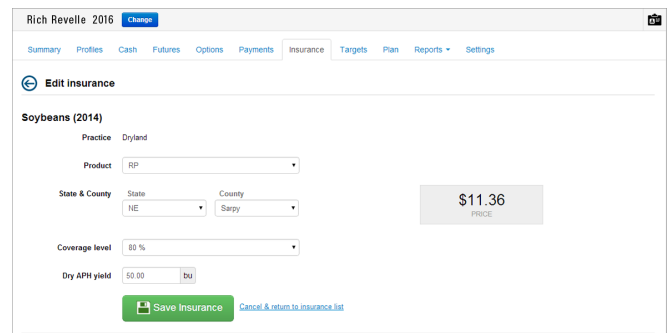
Rich Revelle 2016 Change

Summary Profiles Cash Futures Options Payments Insurance Targets Plan Reports ▾ Settings

Edit insurance

Soybeans (2014)

Practice Dryland

Product RP ▾

State & County State County
NE ▾ Sarpy ▾

$11.36
PRICE

Coverage level 80 % ▾

Dry APH yield 50.00 bu

Save Insurance Cancel & return to insurance list